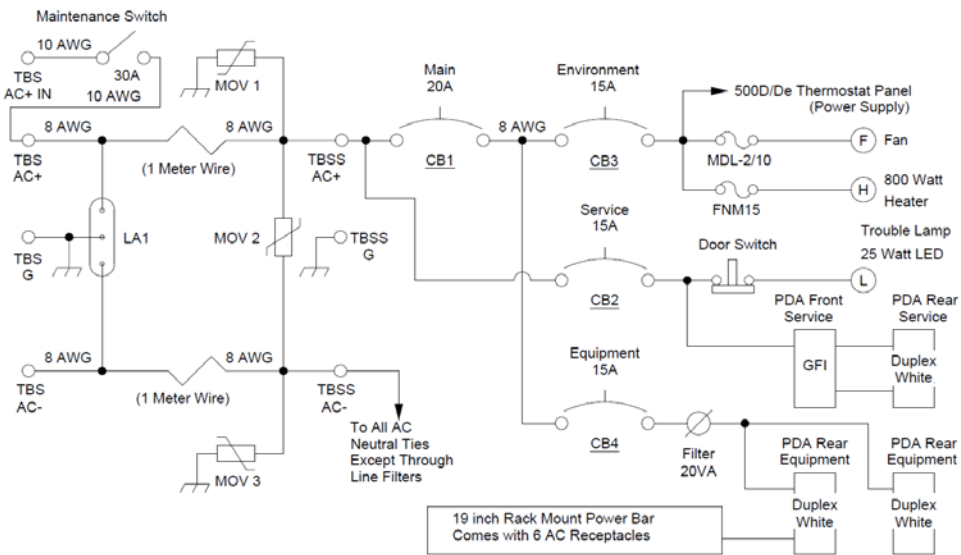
Maintenance Switch

10 AWG

TBS AC+ IN

30A

10 AWG

MOV 1

8 AWG

8 AWG

TBS AC+

(1 Meter Wire)

TBSS AC+

Main 20A

CB1

8 AWG

Environment 15A

CB3

500D/De Thermostat Panel (Power Supply)

MDL-2/10

F

Fan

FNM15

H

800 Watt Heater

TBS G

LA1

MOV 2

TBSS G

Service 15A

CB2

Door Switch

Trouble Lamp 25 Watt LED

L

PDA Front Service

PDA Rear Service

GFI

Duplex White

8 AWG

8 AWG

TBS AC-

(1 Meter Wire)

TBSS AC-

To All AC Neutral Ties Except Through Line Filters

MOV 3

Equipment 15A

CB4

Filter 20VA

PDA Rear Equipment

Duplex White

PDA Rear Equipment

Duplex White

19 inch Rack Mount Power Bar Comes with 6 AC Receptacles